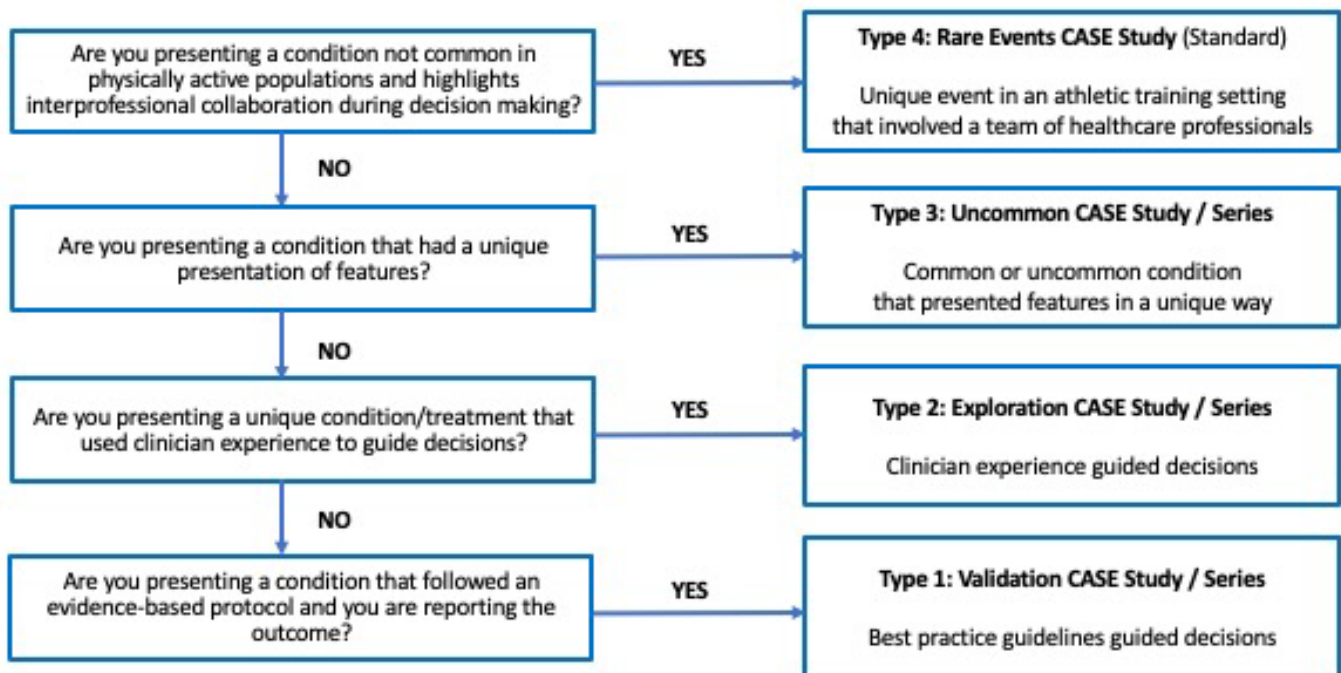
Are you presenting a condition not common in physically active populations and highlights interprofessional collaboration during decision making?

YES

Type 4: Rare Events CASE Study (Standard)

Unique event in an athletic training setting that involved a team of healthcare professionals

NO

Are you presenting a condition that had a unique presentation of features?

YES

Type 3: Uncommon CASE Study / Series

Common or uncommon condition that presented features in a unique way

NO

Are you presenting a unique condition/treatment that used clinician experience to guide decisions?

YES

Type 2: Exploration CASE Study / Series

Clinician experience guided decisions

NO

Are you presenting a condition that followed an evidence-based protocol and you are reporting the outcome?

YES

Type 1: Validation CASE Study / Series

Best practice guidelines guided decisions